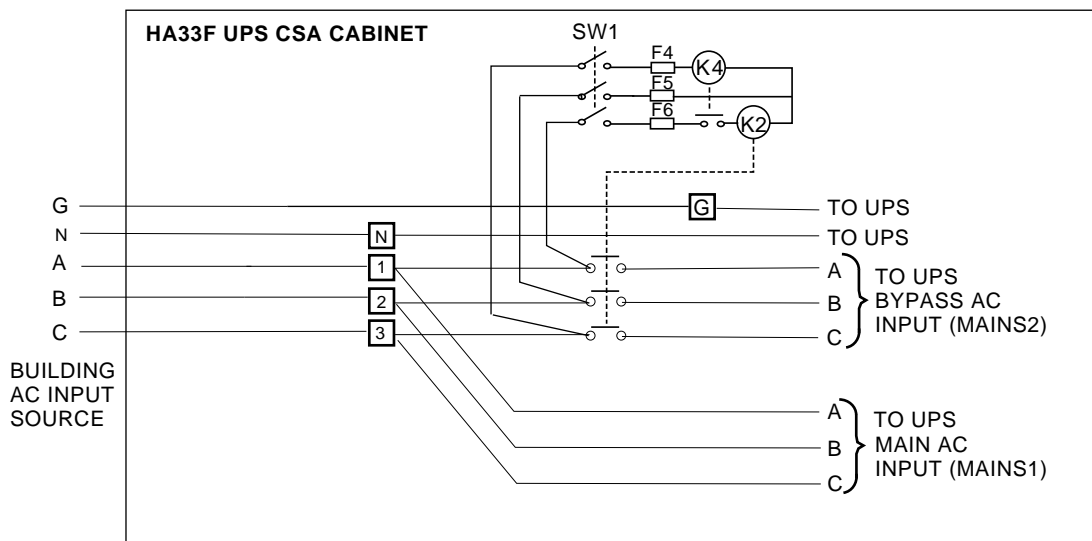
HA33F UPS CSA CABINET

SW1

F4

K4

F5

F6

K2

G

G

TO UPS

N

N

TO UPS

A

1

A

TO UPS BYPASS AC INPUT (MAINS2)

B

2

B

C

3

C

BUILDING AC INPUT SOURCE

A

TO UPS MAIN AC INPUT (MAINS1)

B

C